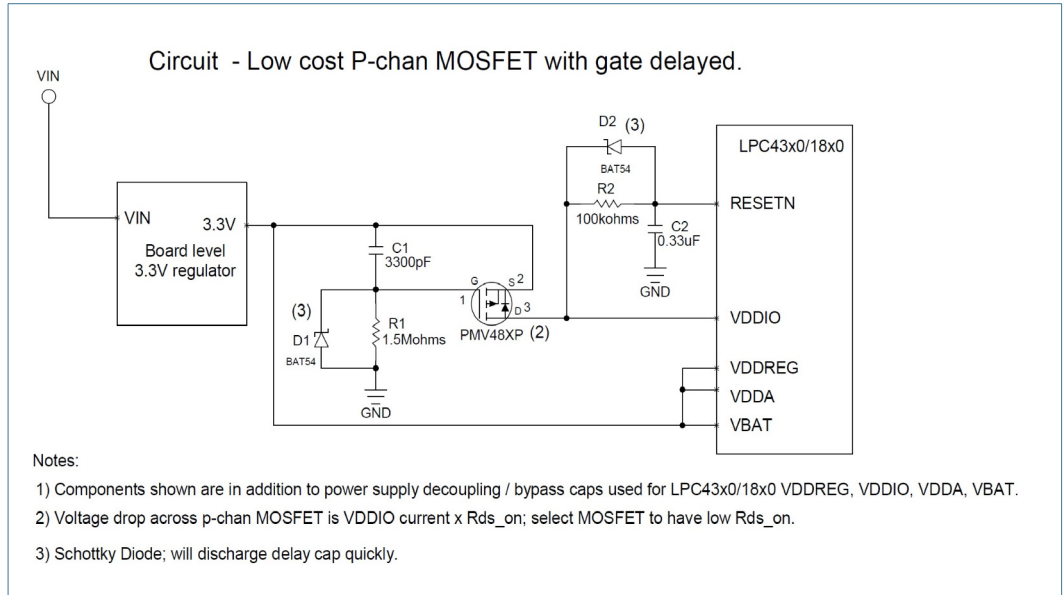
Circuit - Low cost P-chan MOSFET with gate delayed.

VIN

VIN

3.3V

Board level
3.3V regulator

C1
3300pF

(3)

D1

BAT54

R1
1.5Mohms

GND

G

S

2

1

D

3

PMV48XP (2)

D2 (3)

BAT54

R2

100kohms

C2
0.33uF

GND

LPC43x0/18x0

RESETN

VDDIO

VDDREG

VDDA

VBAT

Notes:

1) Components shown are in addition to power supply decoupling / bypass caps used for LPC43x0/18x0 VDDREG, VDDIO, VDDA, VBAT.

2) Voltage drop across p-chan MOSFET is VDDIO current x Rds_on; select MOSFET to have low Rds_on.

3) Schottky Diode; will discharge delay cap quickly.